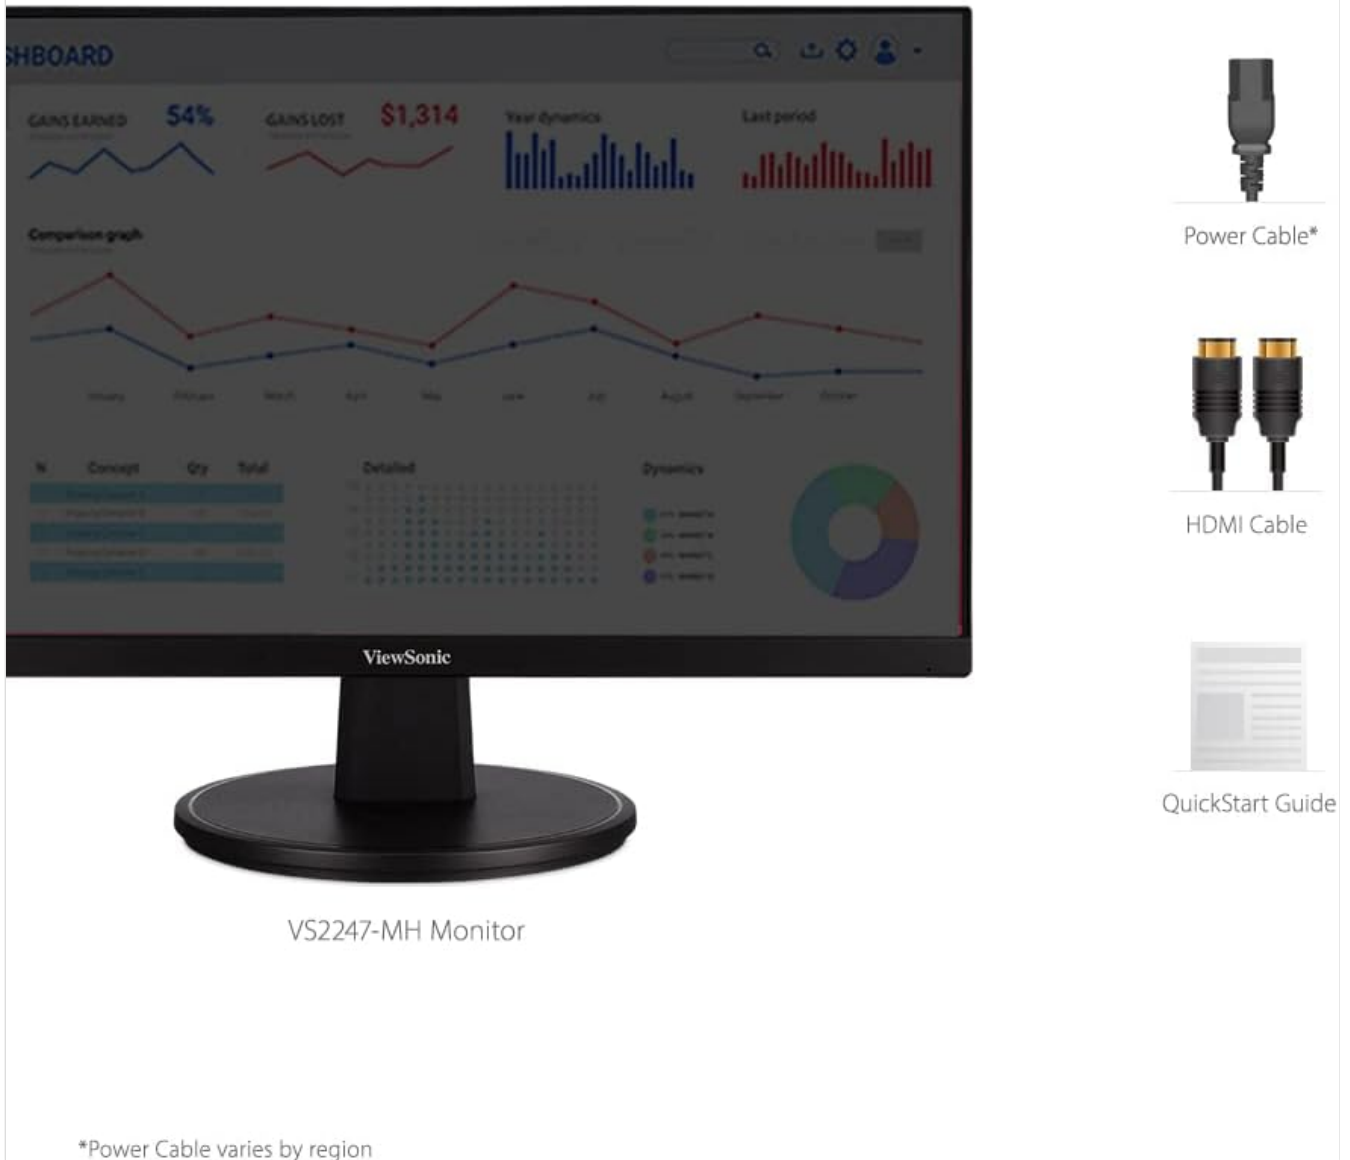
SHBOARD

GAINS EARNED 54%

GAINS LOST $1,314

Year dynamics

Last period

Comparison graph

N Concept Qty Total

Detailed

Dynamics

ViewSonic

VS2247-MH Monitor

Power Cable*

HDMI Cable

QuickStart Guide

*Power Cable varies by region